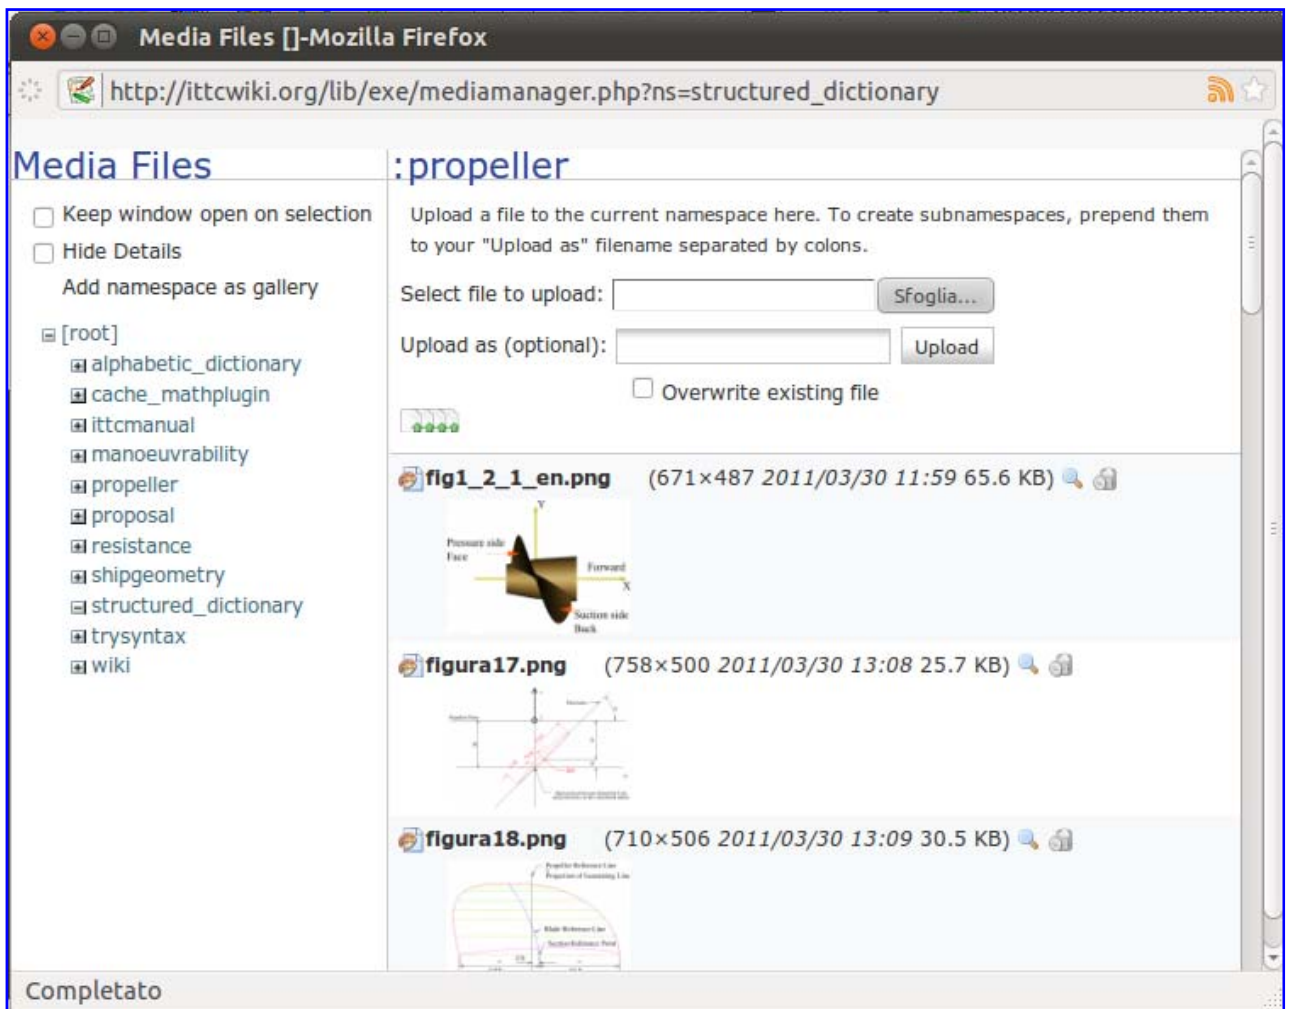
Media Files []-Mozilla Firefox

http://ittcwiki.org/lib/exe/mediamanager.php?ns=structured_dictionary

Media Files

Keep window open on selection

Hide Details

Add namespace as gallery

[root]
alphabetic_dictionary
cache_mathplugin
ittcmanual
manoeuvrability
propeller
proposal
resistance
shipgeometry
structured_dictionary
trysyntax
wiki

:propeller

Upload a file to the current namespace here. To create subnamespaces, prepend them to your "Upload as" filename separated by colons.

Select file to upload: Sfoglia...

Upload as (optional): Upload

Overwrite existing file

fig1_2_1_en.png (671×487 *2011/03/30 11:59* 65.6 KB)

Pressure side
Face
Forward
X
Suction side
Back
Y

figura17.png (758×500 *2011/03/30 13:08* 25.7 KB)

figura18.png (710×506 *2011/03/30 13:09* 30.5 KB)

Completato